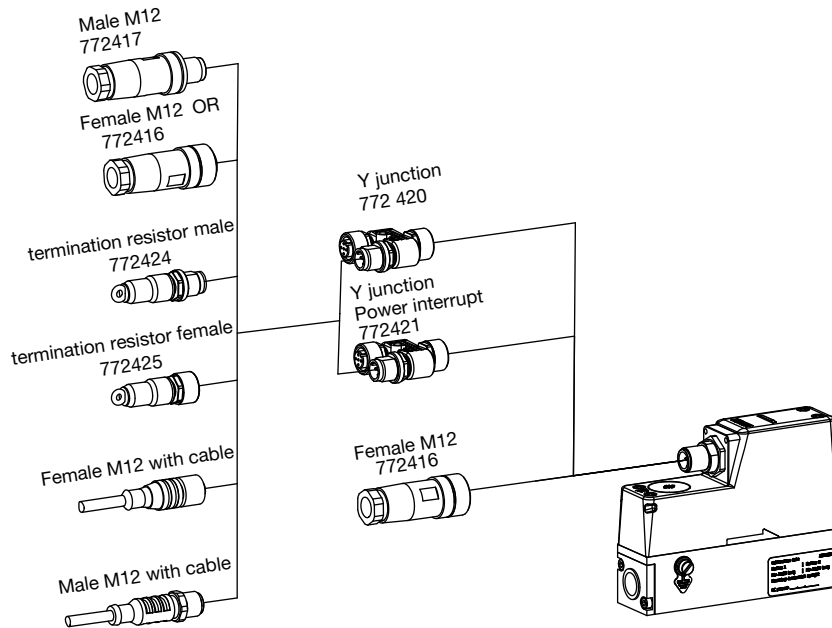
Male M12
772417

Female M12 OR
772416

termination resistor male
772424

termination resistor female
772425

Female M12 with cable

Male M12 with cable

Y junction
772 420

Y junction
Power interrupt
772421

Female M12
772416